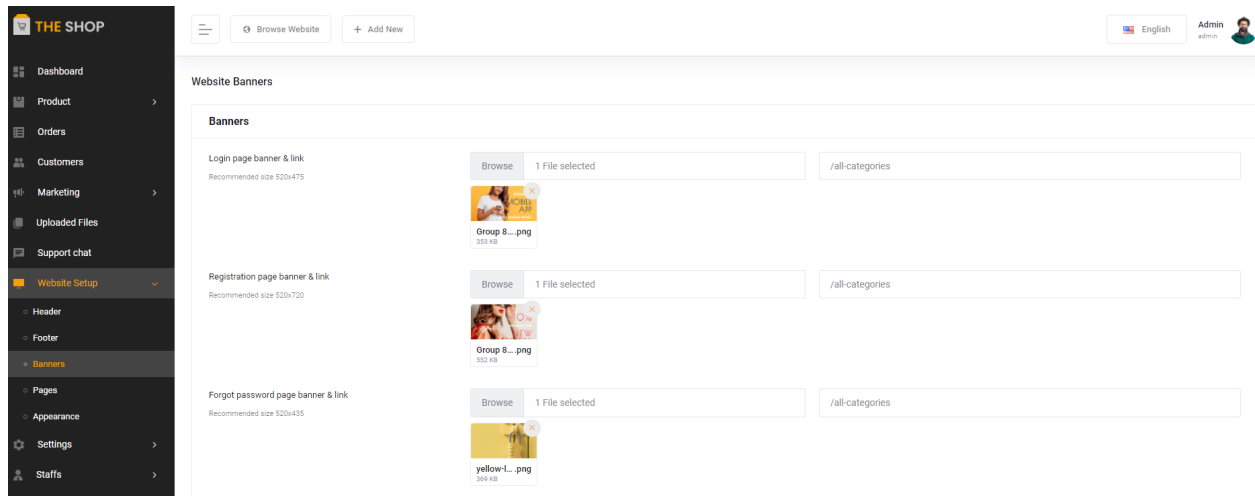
THE SHOP

Dashboard
Product
Orders
Customers
Marketing
Uploaded Files
Support chat
Website Setup
Header
Footer
Banners
Pages
Appearance
Settings
Staffs

Browse Website
+ Add New
English
Admin
admin

Website Banners

Banners

Login page banner & link
Recommended size 520x475
Browse
1 File selected
/all-categories
MOBILE APP
Group 8....png
353 KB

Registration page banner & link
Recommended size 520x720
Browse
1 File selected
/all-categories
Group 8....png
552 KB

Forgot password page banner & link
Recommended size 520x435
Browse
1 File selected
/all-categories
yellow-l....png
369 KB